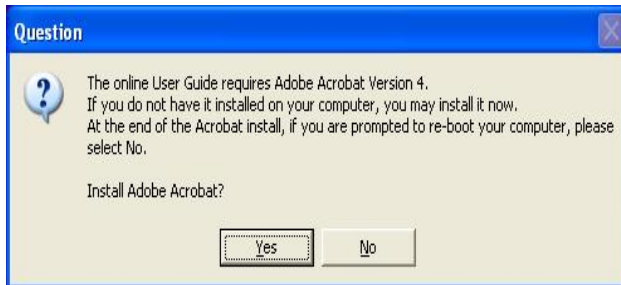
Question

The online User Guide requires Adobe Acrobat Version 4.
If you do not have it installed on your computer, you may install it now.
At the end of the Acrobat install, if you are prompted to re-boot your computer, please select No.

Install Adobe Acrobat?

Yes No